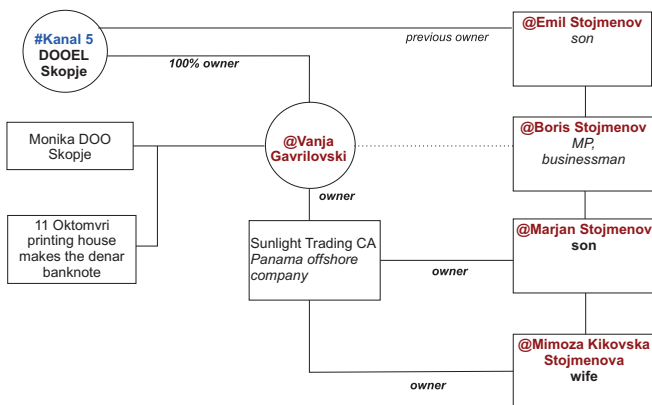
#Kanal 5 DOOEL Skopje

previous owner

@Emil Stojmenov
son

100% owner

Monika DOO Skopje

@Vanja Gavrilovski

@Boris Stojmenov
MP, businessman

owner

11 Oktomvri printing house makes the denar banknote

Sunlight Trading CA
Panama offshore company

owner

@Marjan Stojmenov
son

@Mimoza Kikovska Stojmenova
wife

owner